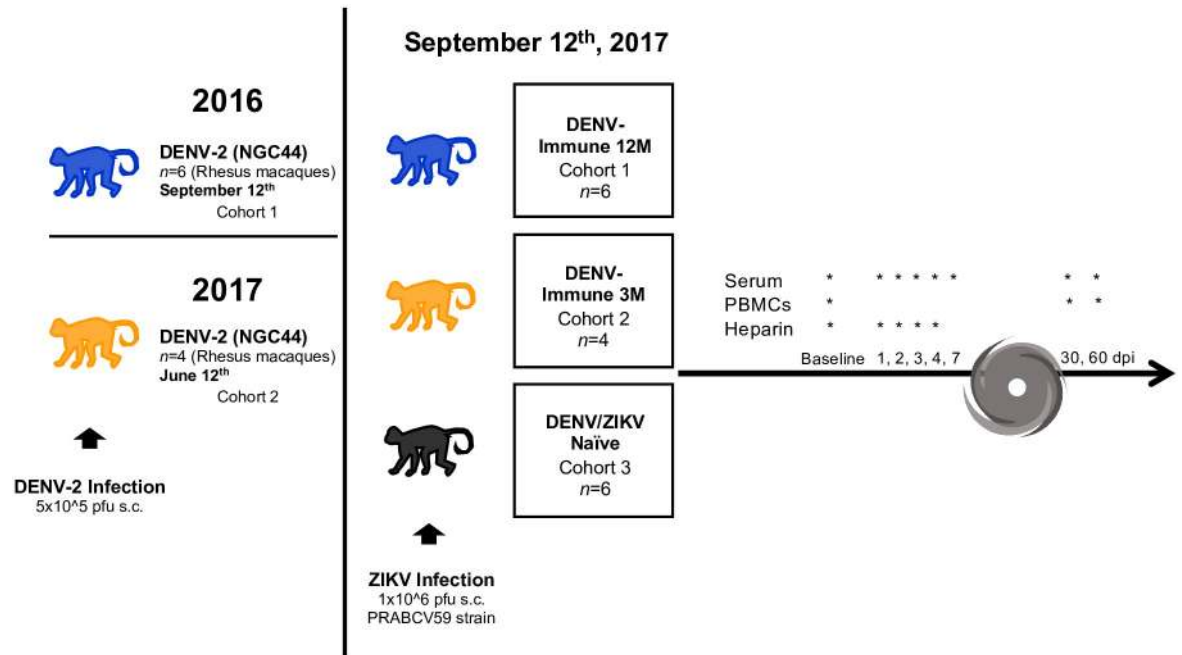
2016

DENV-2 (NGC44)
$n$=6 (Rhesus macaques)
September 12$^{th}$
Cohort 1

2017

DENV-2 (NGC44)
$n$=4 (Rhesus macaques)
June 12$^{th}$
Cohort 2

DENV-2 Infection
5x10^5 pfu s.c.

September 12$^{th}$, 2017

DENV-Immune 12M
Cohort 1
$n$=6

DENV-Immune 3M
Cohort 2
$n$=4

DENV/ZIKV Naïve
Cohort 3
$n$=6

ZIKV Infection
1x10^6 pfu s.c.
PRABCV59 strain

Serum * * * * * * * *
PBMCs * * *
Heparin * * * * *

Baseline 1, 2, 3, 4, 7 30, 60 dpi